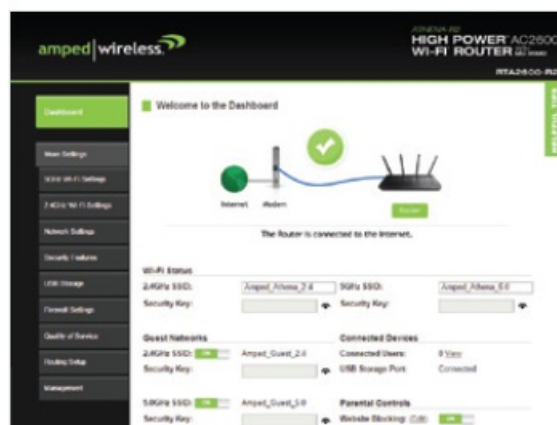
amped|wireless

ATHENA-R2
HIGH POWER AC2600
WI-FI ROUTER
RTA2600-R2

Dashboard

Basic Settings

5GHz Wi-Fi Settings

2.4GHz Wi-Fi Settings

Network Settings

Security Features

USB Storage

Firewall Settings

Quality of Service

Routing Setup

Management

HELPFUL TIPS

Welcome to the Dashboard

Internet

Modem

Router

The Router is connected to the Internet.

Wi-Fi Status

2.4GHz SSID: Amped_Athena_2.4

5GHz SSID: Amped_Athena_5.0

Security Key:

Security Key:

Guest Networks

2.4GHz SSID: ON Amped_Guest_2.4

Security Key:

5.0GHz SSID: ON Amped_Guest_5.0

Security Key:

Connected Devices

Connected Users: 8 View

USB Storage Port: Connected

Parental Controls

Website Blocking: Edit ON